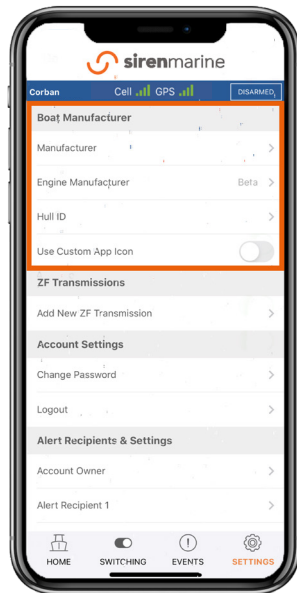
sirenmarine

Corban Cell GPS DISARMED

Boat Manufacturer

Manufacturer

Engine Manufacturer Beta

Hull ID

Use Custom App Icon

ZF Transmissions

Add New ZF Transmission

Account Settings

Change Password

Logout

Alert Recipients & Settings

Account Owner

Alert Recipient 1

HOME SWITCHING EVENTS SETTINGS